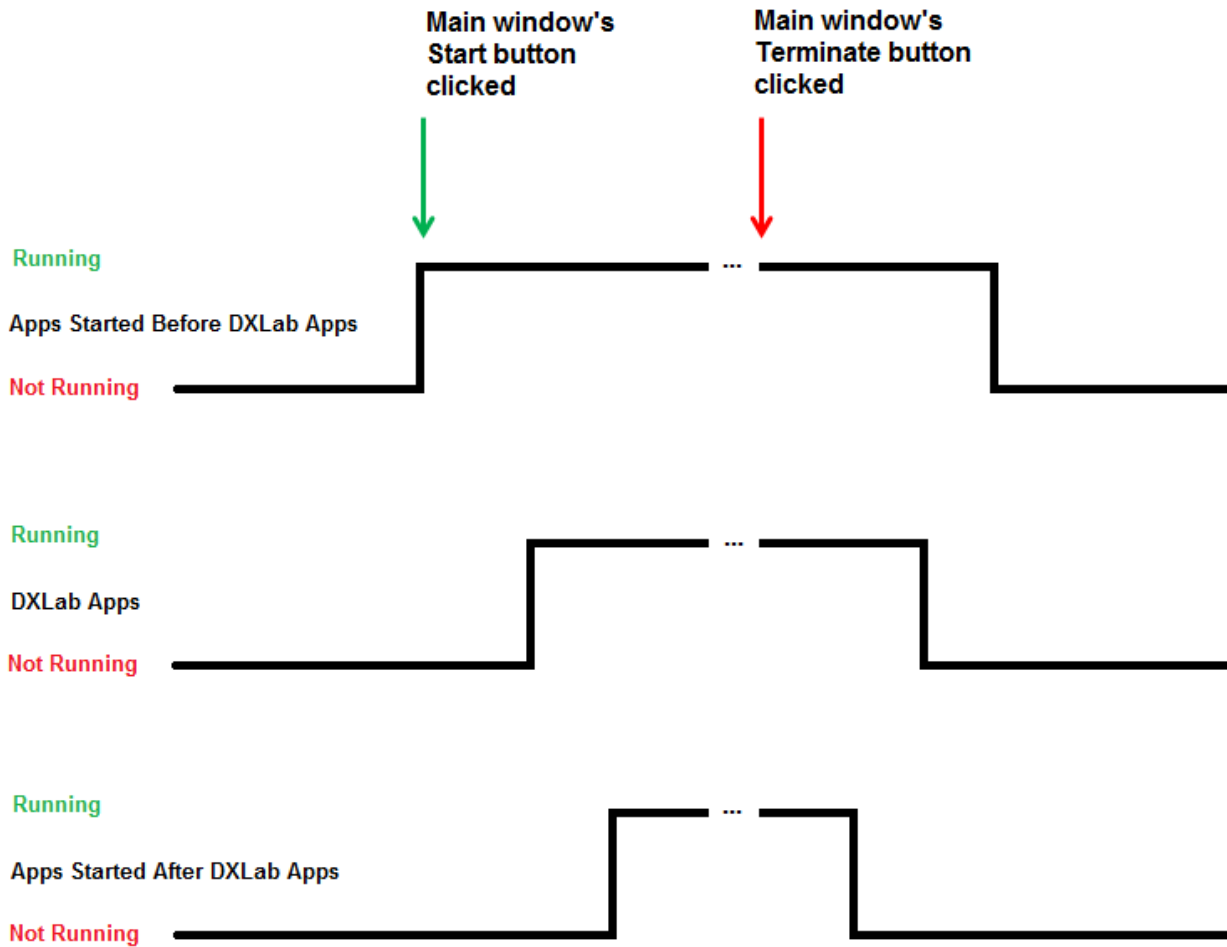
Main window's Start button clicked

Main window's Terminate button clicked

Running

...

Apps Started Before DXLab Apps

Not Running

Running

...

DXLab Apps

Not Running

Running

...

Apps Started After DXLab Apps

Not Running